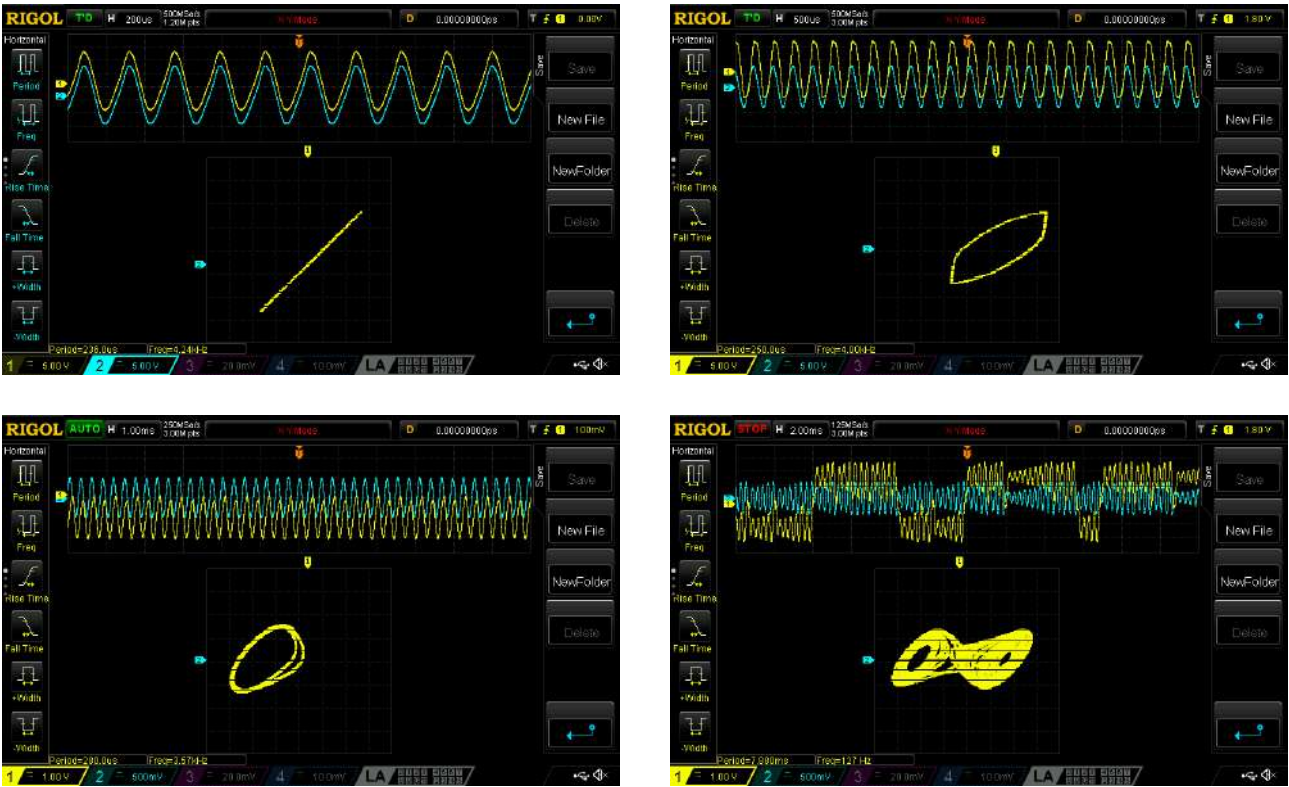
RIGOL T'D H 200us 500MSa/s 1.20M pts X-Y Mode D 0.00000000ps T 1 0.00V
Horizontal
Period
Freq
Rise Time
Fall Time
+Width
-Width
Save
Save
New File
NewFolder
Delete
Period=236.0us Freq=4.24kHz
1 5.00V 2 5.00V 3 20.0mV 4 10.0mV LA

RIGOL T'D H 500us 500MSa/s 3.00M pts X-Y Mode D 0.00000000ps T 1 1.80V
Horizontal
Period
Freq
Rise Time
Fall Time
+Width
-Width
Save
Save
New File
NewFolder
Delete
Period=250.0us Freq=4.00kHz
1 5.00V 2 5.00V 3 20.0mV 4 10.0mV LA

RIGOL AUTO H 1.00ms 250MSa/s 3.00M pts X-Y Mode D 0.00000000ps T 1 100mV
Horizontal
Period
Freq
Rise Time
Fall Time
+Width
-Width
Save
Save
New File
NewFolder
Delete
Period=280.0us Freq=3.57kHz
1 1.00V 2 500mV 3 20.0mV 4 10.0mV LA

RIGOL STOP H 2.00ms 125MSa/s 3.00M pts X-Y Mode D 0.00000000ps T 1 1.80V
Horizontal
Period
Freq
Rise Time
Fall Time
+Width
-Width
Save
Save
New File
NewFolder
Delete
Period=7.880ms Freq=127 Hz
1 1.80V 2 500mV 3 20.0mV 4 10.0mV LA